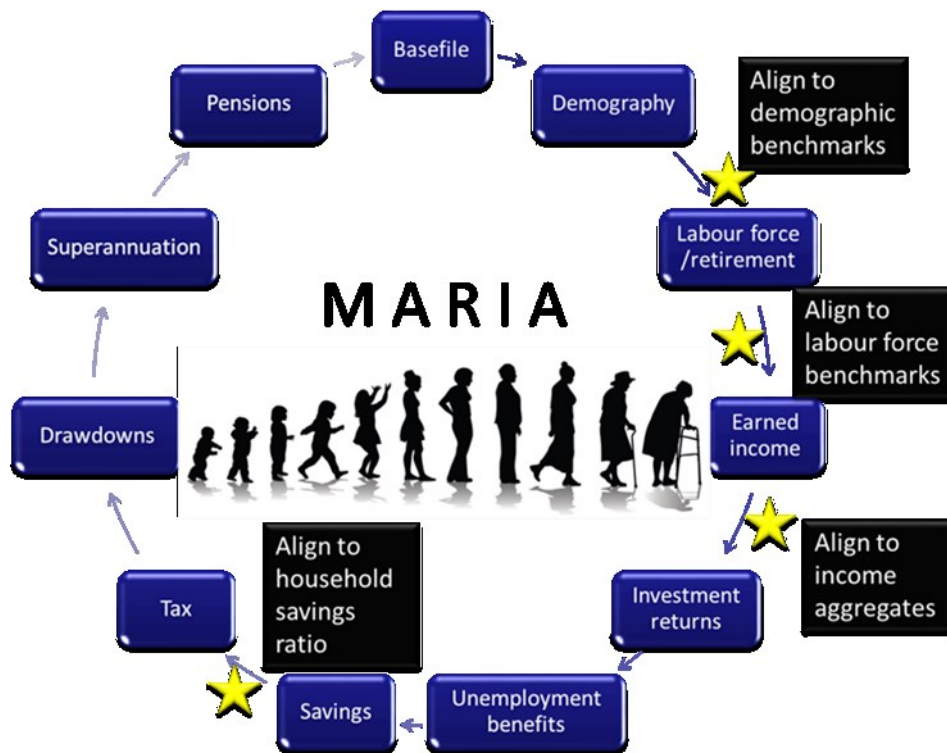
Basefile

Demography

Align to demographic benchmarks

Labour force /retirement

Align to labour force benchmarks

Earned income

Align to income aggregates

Investment returns

Unemployment benefits

Savings

Align to household savings ratio

Tax

Drawdowns

Superannuation

Pensions

MARIA